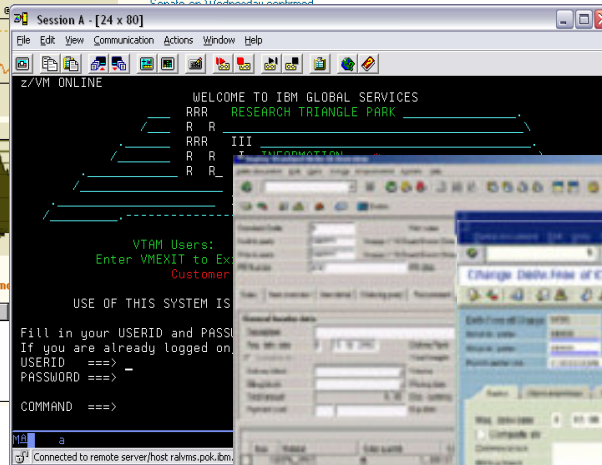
Session A - [24 x 80]

File Edit View Communication Actions Window Help

z/VM ONLINE

WELCOME TO IBM GLOBAL SERVICES

RRR RESEARCH TRIANGLE PARK

R R

RRR III

R R I INFORMATION

R R

VTAM Users:

Enter VMEXIT to Ex

Customer

USE OF THIS SYSTEM IS

Fill in your USERID and PASSW

If you are already logged on

USERID ===>

PASSWORD ===>

COMMAND ===>

MA a

Connected to remote server/host ralvms.pok.ibm.

Change Data Item of

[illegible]